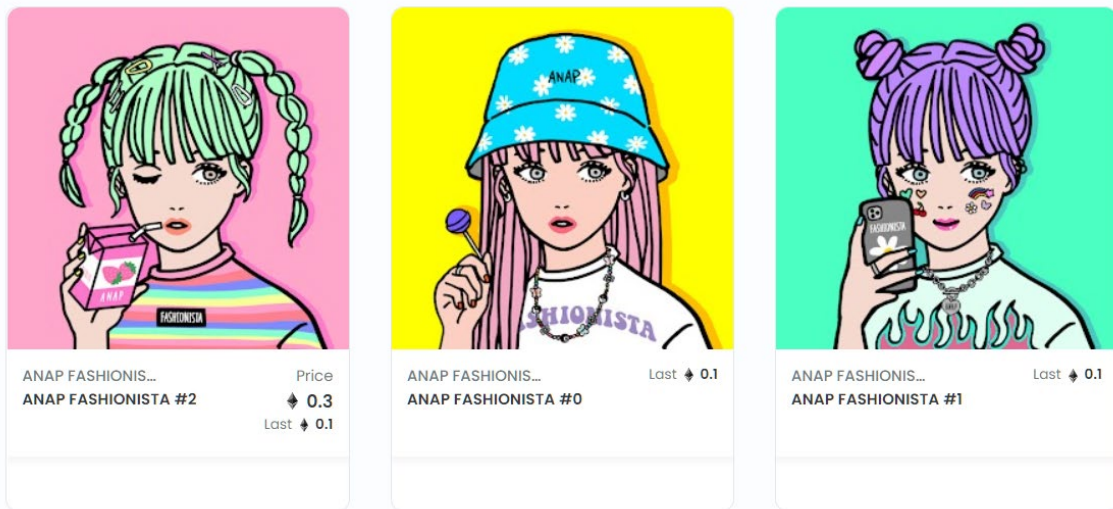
ANAP
FASHIONISTA

ANAP FASHIONIS...
ANAP FASHIONISTA #2
Price
0.3
Last 0.1

ANAP
FASHIONISTA

ANAP FASHIONIS...
ANAP FASHIONISTA #0
Last 0.1

FASHIONISTA

ANAP FASHIONIS...
ANAP FASHIONISTA #1
Last 0.1